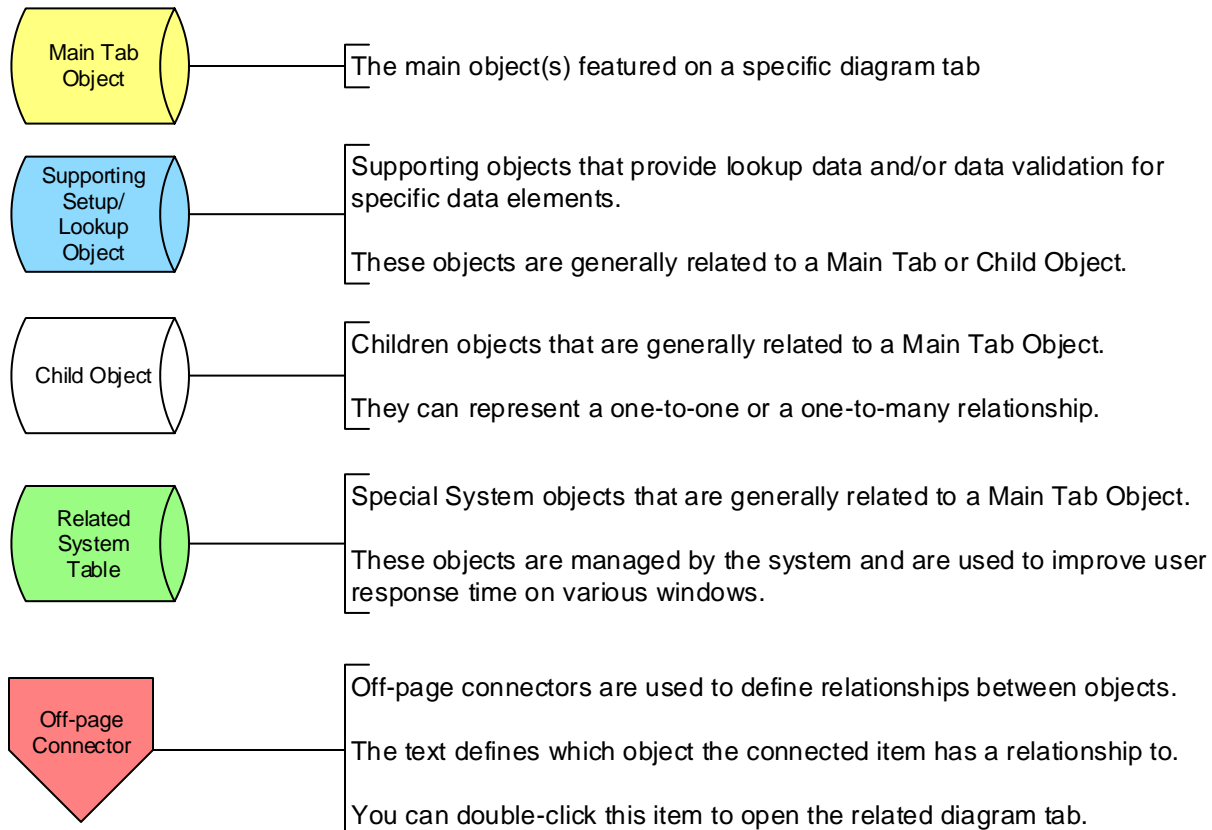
Main Tab Object

The main object(s) featured on a specific diagram tab

Supporting Setup/ Lookup Object

Supporting objects that provide lookup data and/or data validation for specific data elements.

These objects are generally related to a Main Tab or Child Object.

Child Object

Children objects that are generally related to a Main Tab Object.

They can represent a one-to-one or a one-to-many relationship.

Related System Table

Special System objects that are generally related to a Main Tab Object.

These objects are managed by the system and are used to improve user response time on various windows.

Off-page Connector

Off-page connectors are used to define relationships between objects.

The text defines which object the connected item has a relationship to.

You can double-click this item to open the related diagram tab.